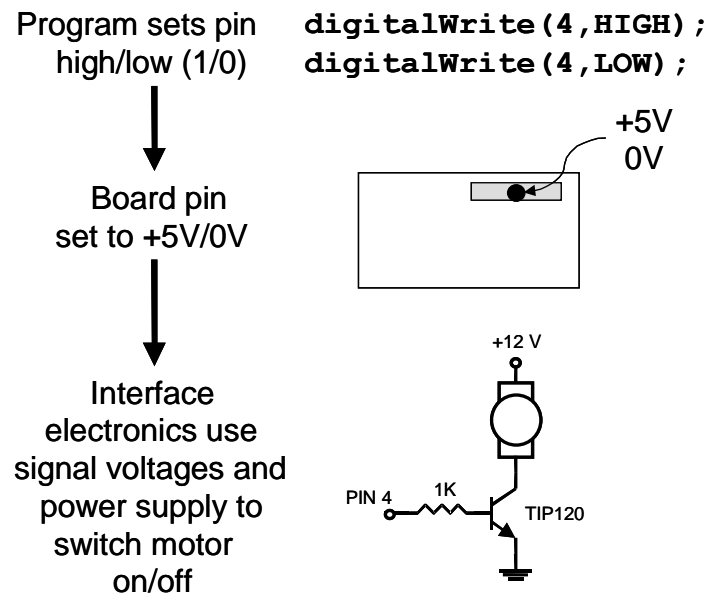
Program sets pin high/low (1/0)

digitalWrite(4,HIGH);
digitalWrite(4,LOW);

Board pin set to +5V/0V

+5V
0V

Interface electronics use signal voltages and power supply to switch motor on/off

+12 V

PIN 4

1K

TIP120